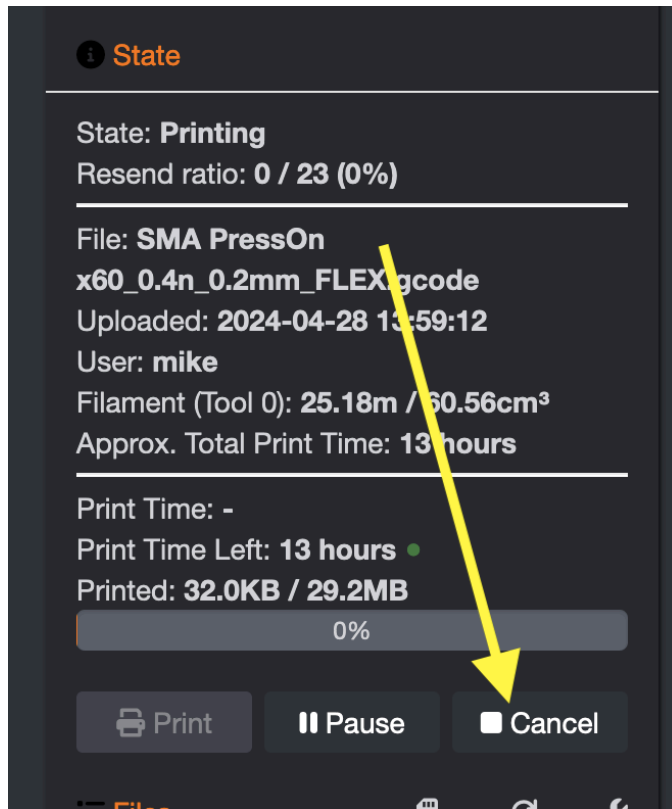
State

State: **Printing**
Resend ratio: **0 / 23 (0%)**

File: **SMA PressOn x60_0.4n_0.2mm_FLEX.gcode**
Uploaded: **2024-04-28 1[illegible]:59:12**
User: **mike**
Filament (Tool 0): **25.18m / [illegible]0.56cm³**
Approx. Total Print Time: **13 hours**

Print Time: **-**
Print Time Left: **13 hours**
Printed: **32.0KB / 29.2MB**

0%

Print
Pause
Cancel

Files